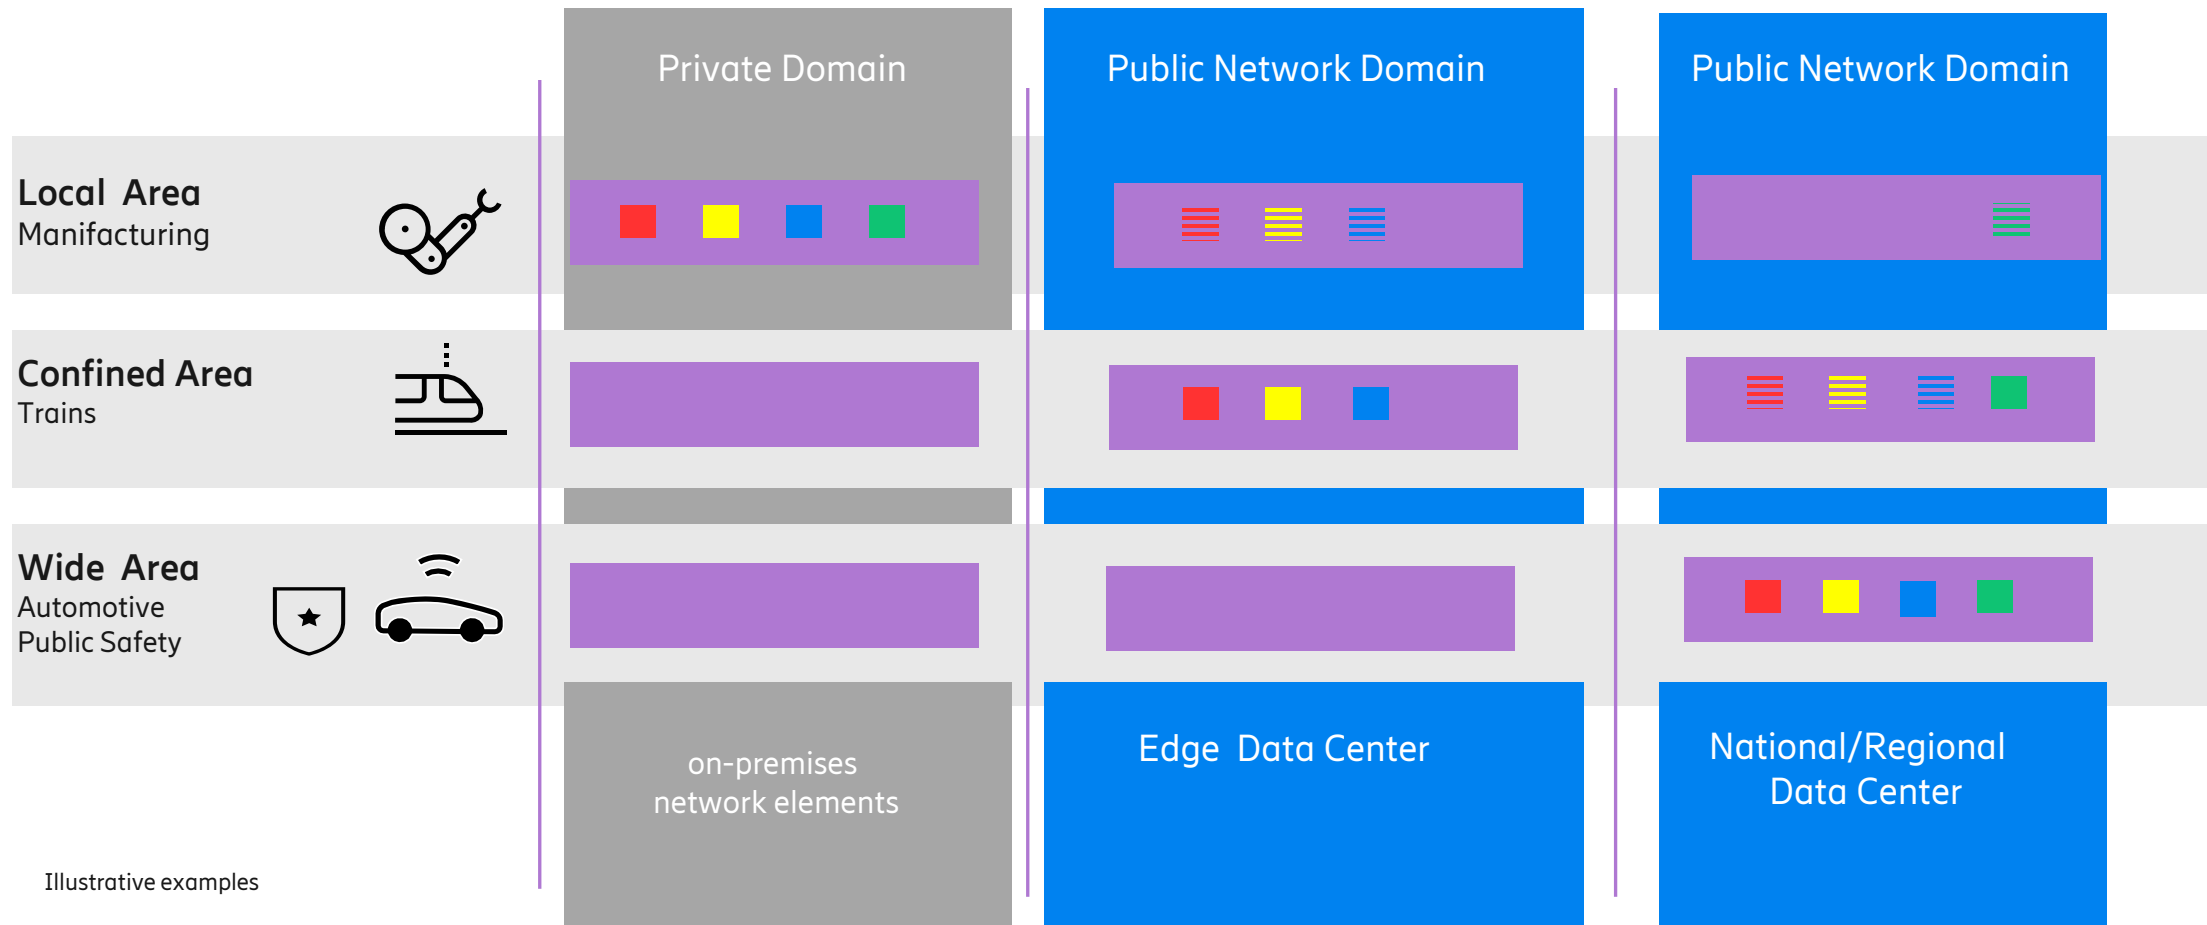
Private Domain

Public Network Domain

Public Network Domain

Local Area
Manifacturing

Confined Area
Trains

Wide Area
Automotive
Public Safety

on-premises
network elements

Edge Data Center

National/Regional
Data Center

Illustrative examples